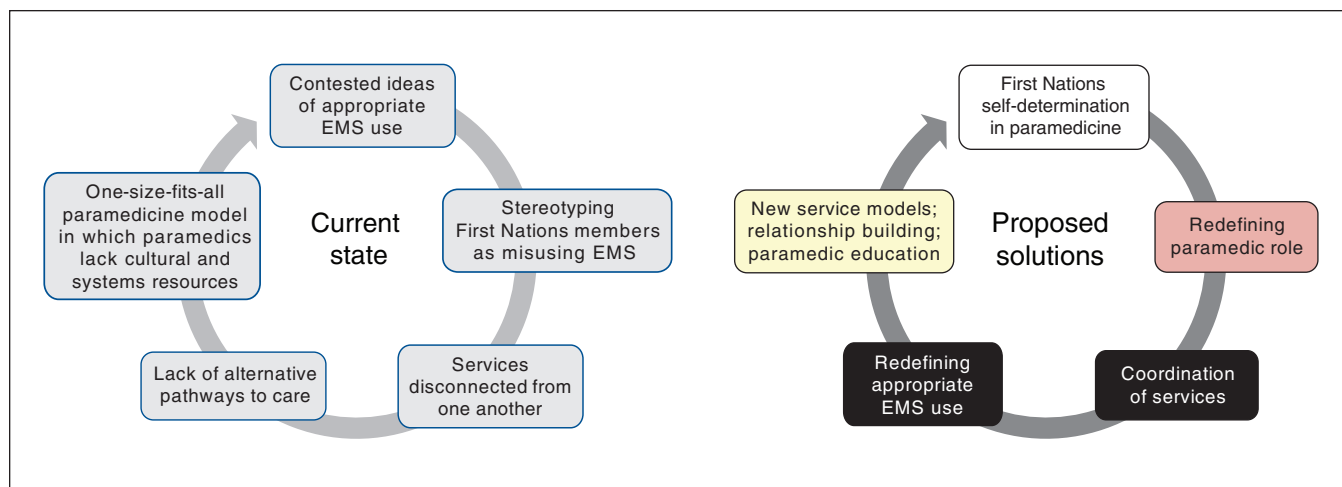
Contested ideas of appropriate EMS use

Stereotyping First Nations members as misusing EMS

Services disconnected from one another

Lack of alternative pathways to care

One-size-fits-all paramedicine model in which paramedics lack cultural and systems resources

Current state

First Nations self-determination in paramedicine

Redefining paramedic role

Coordination of services

Redefining appropriate EMS use

New service models; relationship building; paramedic education

Proposed solutions